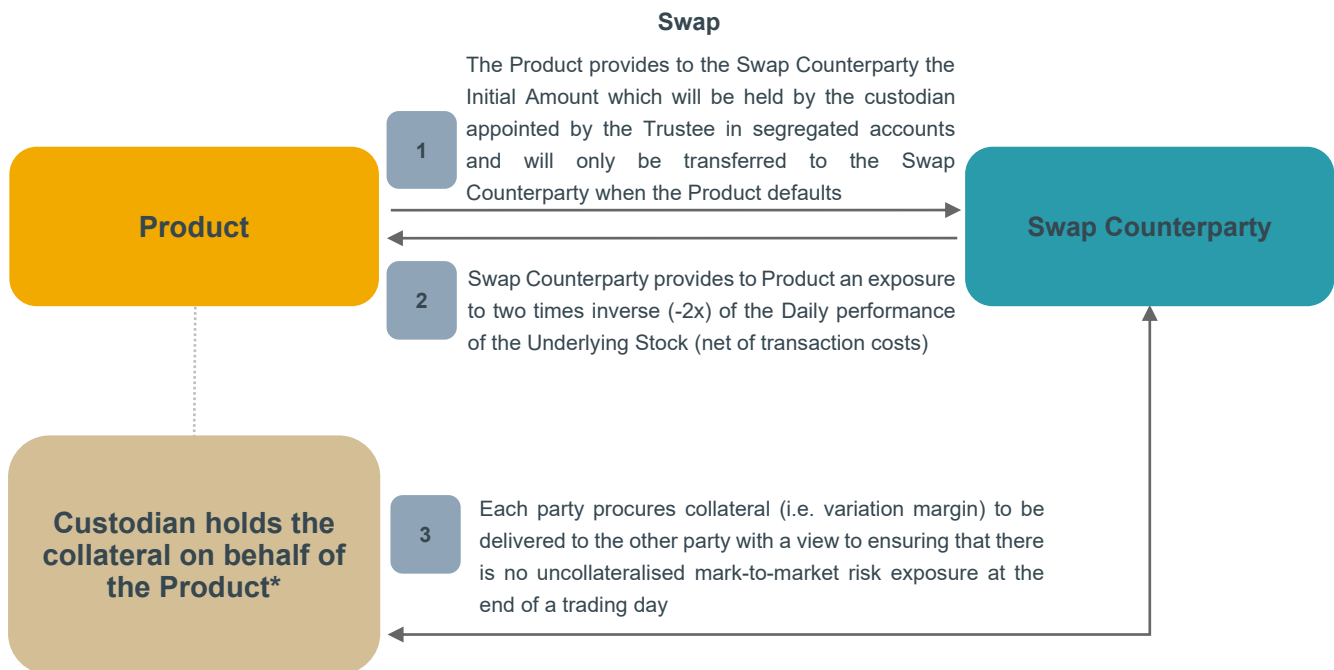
Swap

Product

1

The Product provides to the Swap Counterparty the Initial Amount which will be held by the custodian appointed by the Trustee in segregated accounts and will only be transferred to the Swap Counterparty when the Product defaults

Swap Counterparty

2

Swap Counterparty provides to Product an exposure to two times inverse (-2x) of the Daily performance of the Underlying Stock (net of transaction costs)

Custodian holds the collateral on behalf of the Product*

3

Each party procures collateral (i.e. variation margin) to be delivered to the other party with a view to ensuring that there is no uncollateralised mark-to-market risk exposure at the end of a trading day